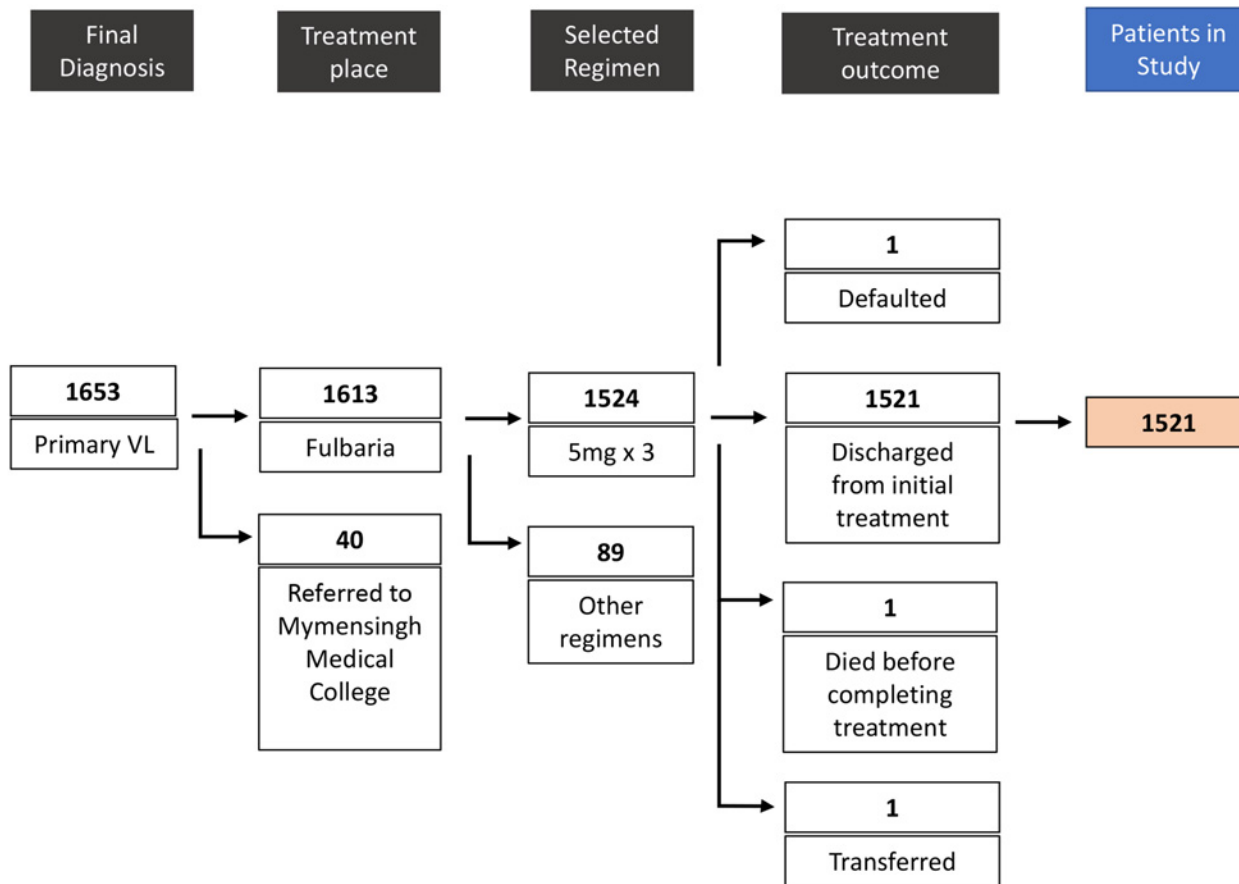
Final Diagnosis

Treatment place

Selected Regimen

Treatment outcome

Patients in Study

1653
Primary VL

1613
Fulbaria

40
Referred to Mymensingh Medical College

1524
5mg x 3

89
Other regimens

1
Defaulted

1521
Discharged from initial treatment

1
Died before completing treatment

1
Transferred

1521